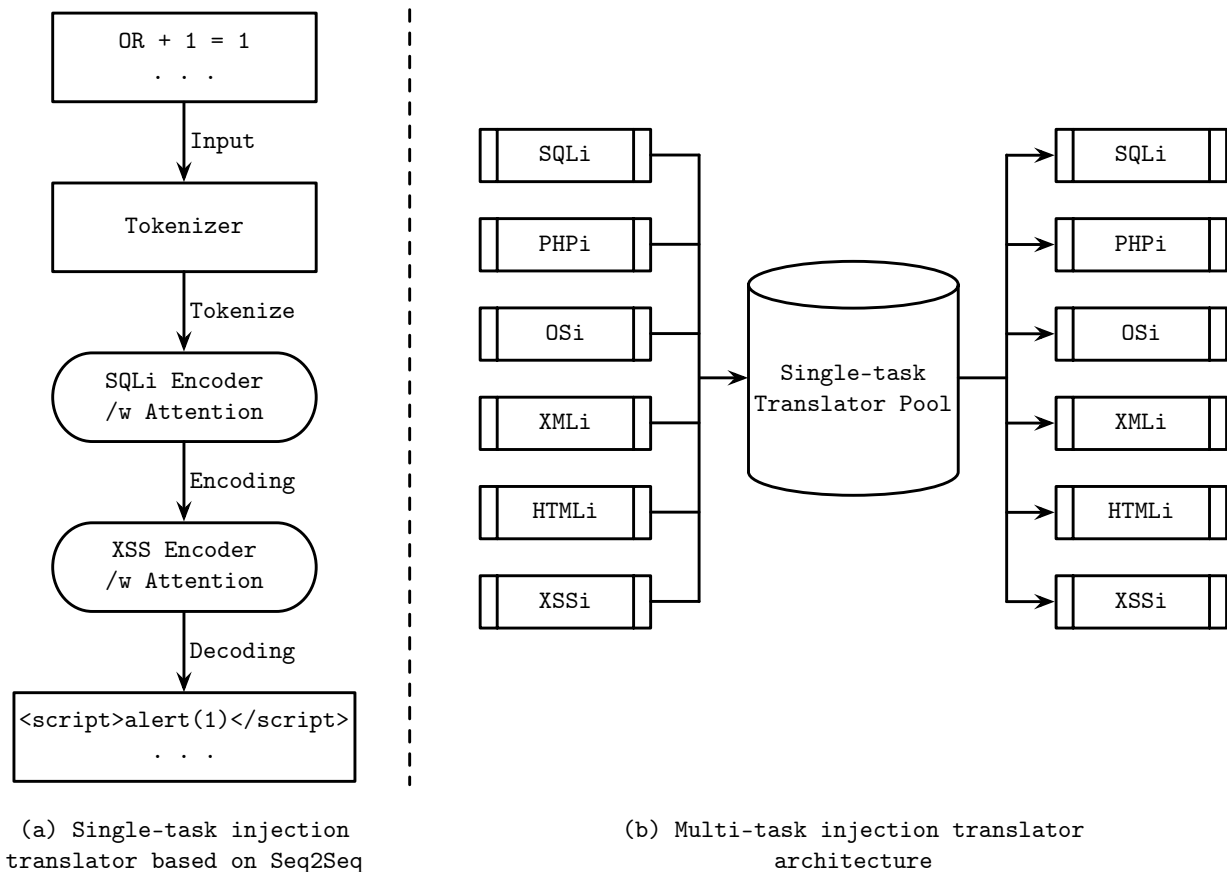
OR + 1 = 1
. . .

Input

Tokenizer

Tokenize

SQLi Encoder /w Attention

Encoding

XSS Encoder /w Attention

Decoding

<script>alert(1)</script>
. . .

(a) Single-task injection translator based on Seq2Seq

SQLi

PHPi

OSi

XMLi

HTMLi

XSSi

Single-task Translator Pool

SQLi

PHPi

OSi

XMLi

HTMLi

XSSi

(b) Multi-task injection translator architecture